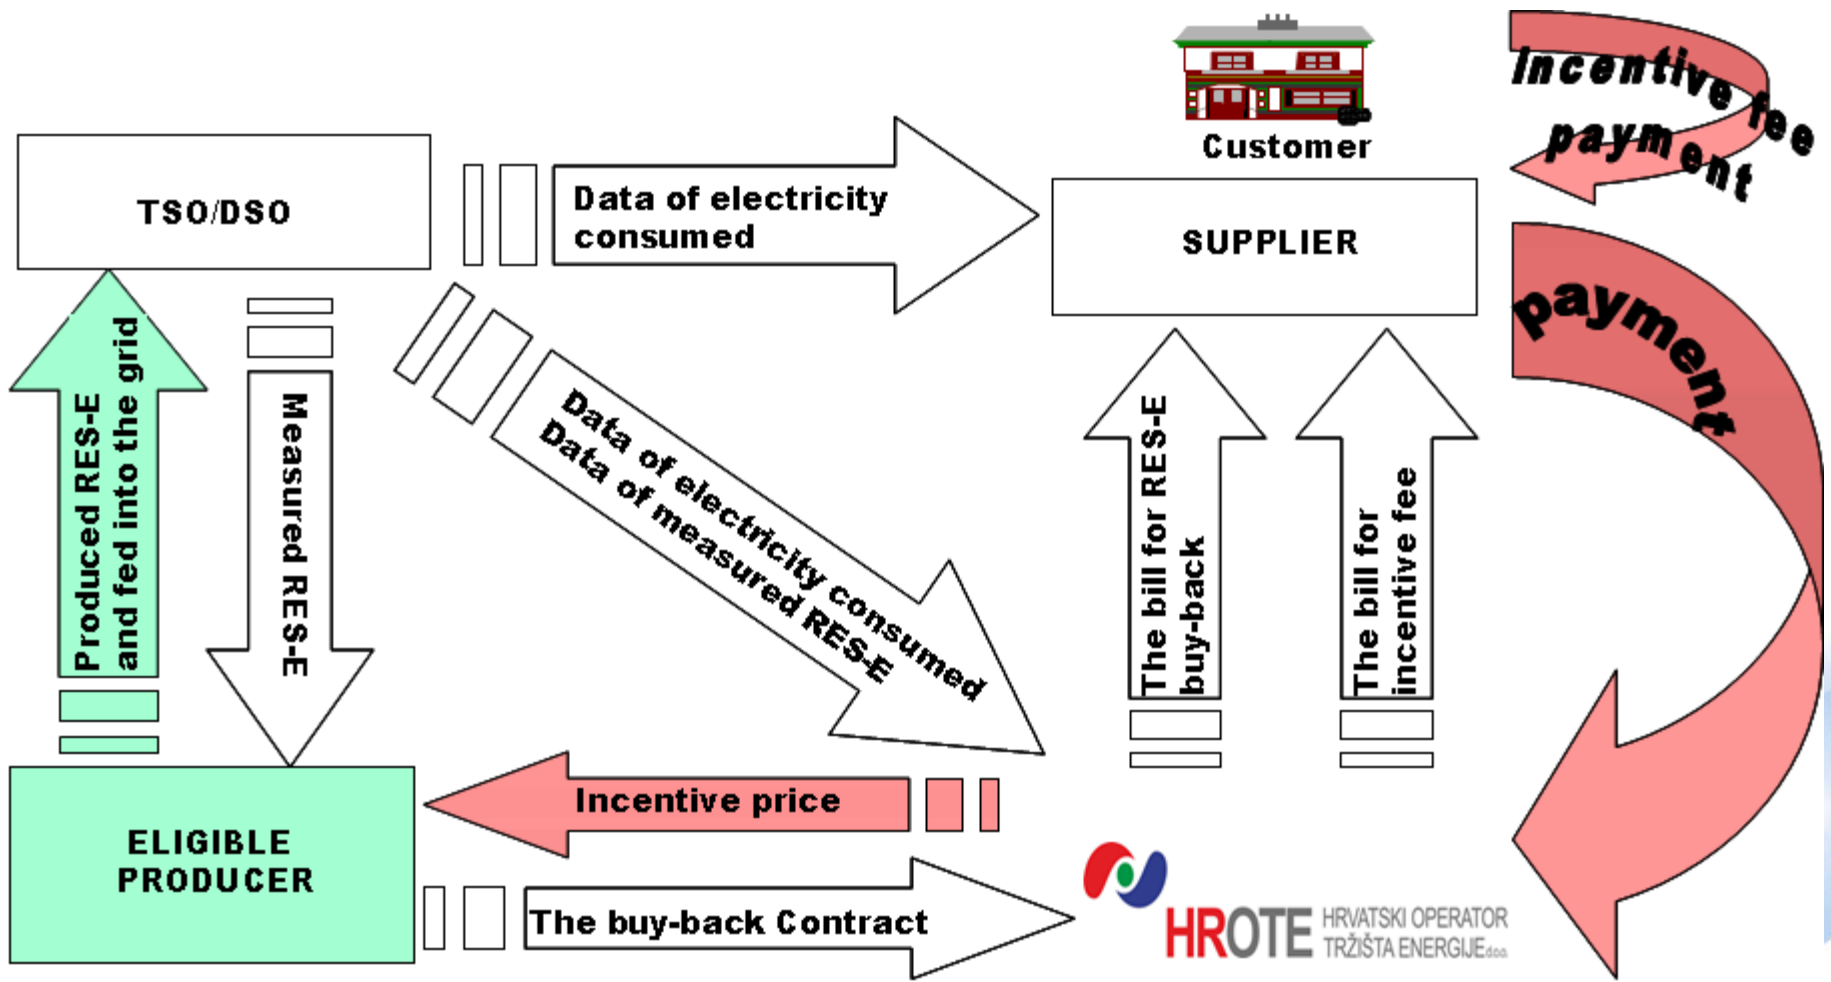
Customer

Incentive fee payment

TSO/DSO

Data of electricity consumed

SUPPLIER

payment

Produced RES-E and fed into the grid

Measured RES-E

Data of electricity consumed
Data of measured RES-E

The bill for RES-E buy-back

The bill for incentive fee

ELIGIBLE PRODUCER

Incentive price

The buy-back Contract

HROTE HRVATSKI OPERATOR TRŽIŠTA ENERGIJE d.o.o.